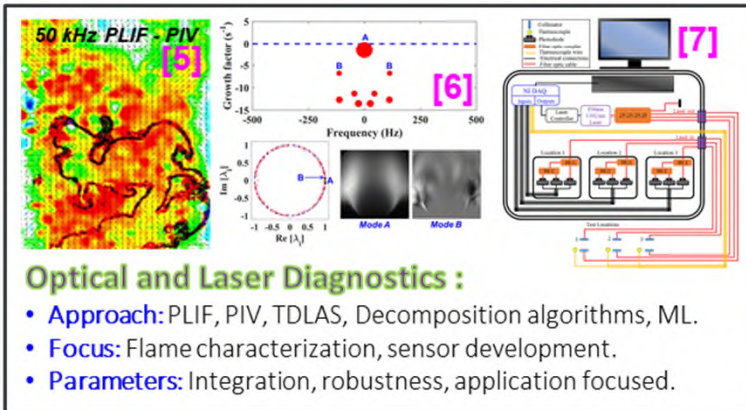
50 kHz PLIF - PIV

[5]

Growth factor (s⁻¹)

A

B

B

Frequency (Hz)

-500 -250 0 250 500

0 -5 -10 -15

[6]

Im [λ$_i$]

Re [λ$_i$]

1 0.5 0 -0.5 -1

-1 -0.5 0 0.5 1

B

A

Mode A

Mode B

[7]

Collimator
Thermocouple
Photodiode
Fiber optic coupler
Thermocouple wire
Electrical connections
Fiber optic cable

NI DAQ
Inputs Outputs

Laser Controller

Location 1

Location 2

Location 3

Test Locations

Optical and Laser Diagnostics :

• Approach: PLIF, PIV, TDLAS, Decomposition algorithms, ML.

• Focus: Flame characterization, sensor development.

• Parameters: Integration, robustness, application focused.